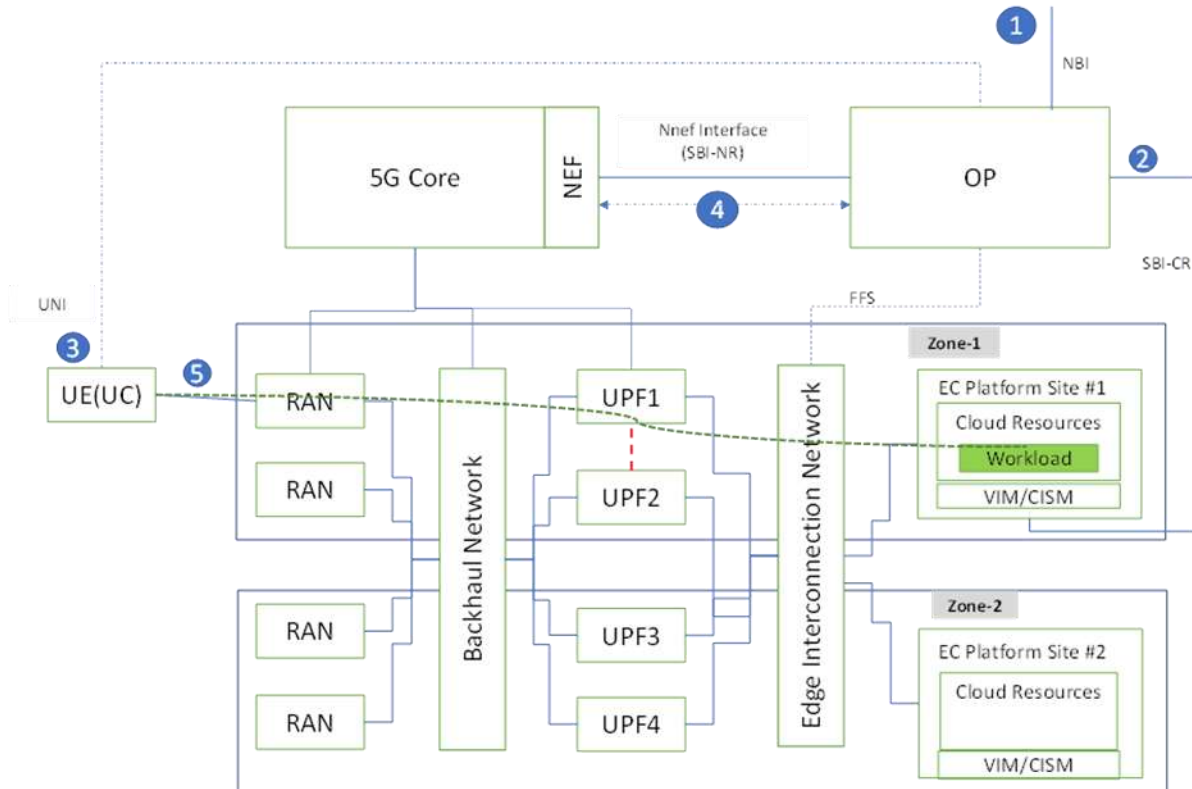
1

NBI

5G Core

NEF

Nnef Interface (SBI-NR)

OP

2

4

SBI-CR

UNI

FFS

Zone-1

3

5

UE(UC)

RAN

Backhaul Network

UPF1

Edge Interconnection Network

EC Platform Site #1

Cloud Resources

Workload

RAN

UPF2

VIM/CISM

Zone-2

RAN

UPF3

EC Platform Site #2

Cloud Resources

RAN

UPF4

VIM/CISM